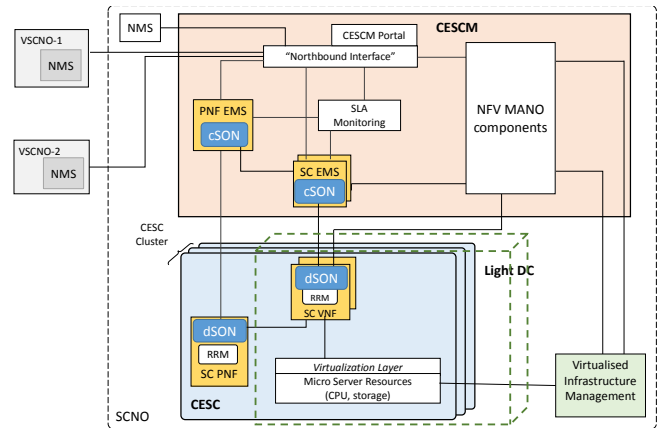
NMS

CESCM

CESCM Portal

VSCNO-1

NMS

"Northbound Interface"

PNF EMS

cSON

SLA Monitoring

NFV MANO components

VSCNO-2

NMS

SC EMS

cSON

CESC Cluster

Light DC

dSON

RRM

SC VNF

dSON

RRM

SC PNF

Virtualization Layer

Micro Server Resources (CPU, storage)

Virtualised Infrastructure Management

CESC

SCNO